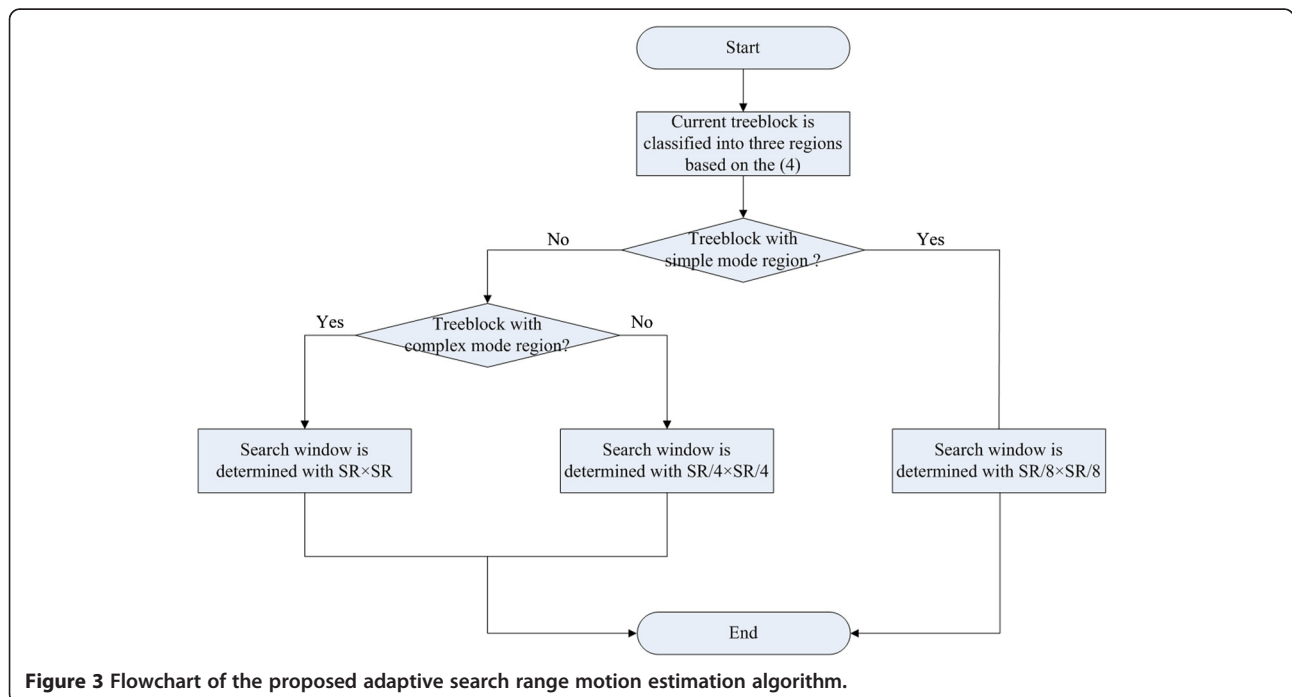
Start

Current treeblock is classified into three regions based on the (4)

No

Treeblock with simple mode region ?

Yes

Yes

Treeblock with complex mode region?

No

Search window is determined with SR×SR

Search window is determined with SR/4×SR/4

Search window is determined with SR/8×SR/8

End

**Figure 3 Flowchart of the proposed adaptive search range motion estimation algorithm.**